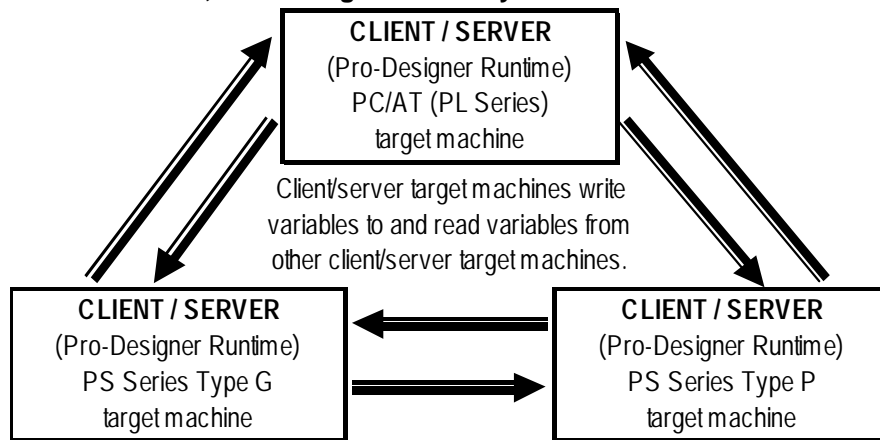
CLIENT / SERVER
(Pro-Designer Runtime)
PC/AT (PL Series)
target machine

Client/server target machines write variables to and read variables from other client/server target machines.

CLIENT / SERVER
(Pro-Designer Runtime)
PS Series Type G
target machine

CLIENT / SERVER
(Pro-Designer Runtime)
PS Series Type P
target machine